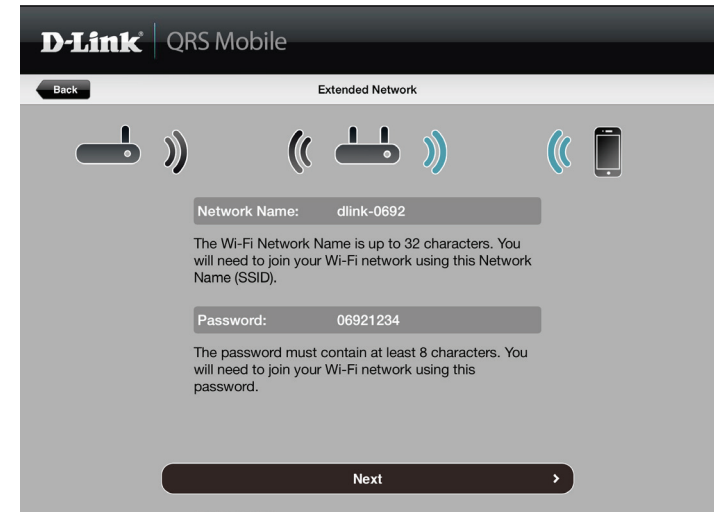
D-Link QRS Mobile

Back

Extended Network

Network Name: dlink-0692

The Wi-Fi Network Name is up to 32 characters. You will need to join your Wi-Fi network using this Network Name (SSID).

Password: 06921234

The password must contain at least 8 characters. You will need to join your Wi-Fi network using this password.

Next